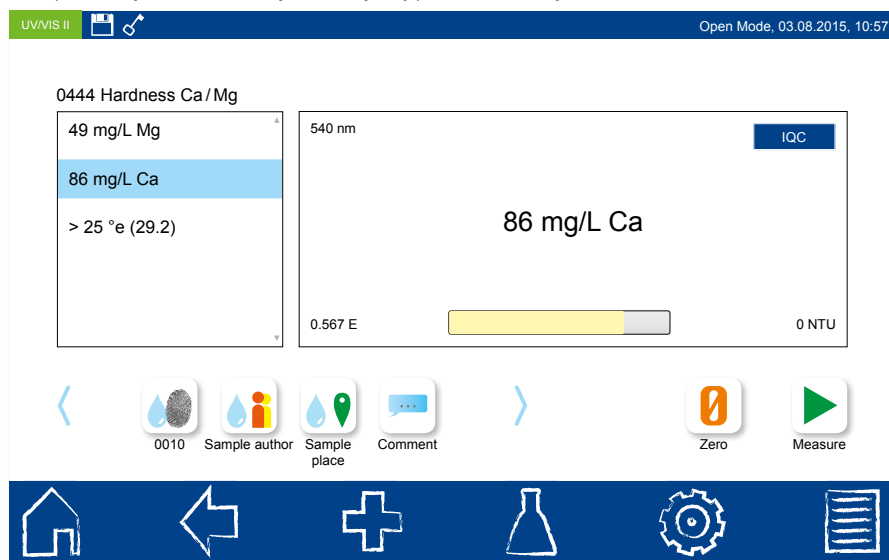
UV/VIS II

Open Mode, 03.08.2015, 10:57

0444 Hardness Ca / Mg

49 mg/L Mg

86 mg/L Ca

> 25 °e (29.2)

540 nm

IQC

86 mg/L Ca

0.567 E

0 NTU

0010

Sample author

Sample place

Comment

Zero

Measure